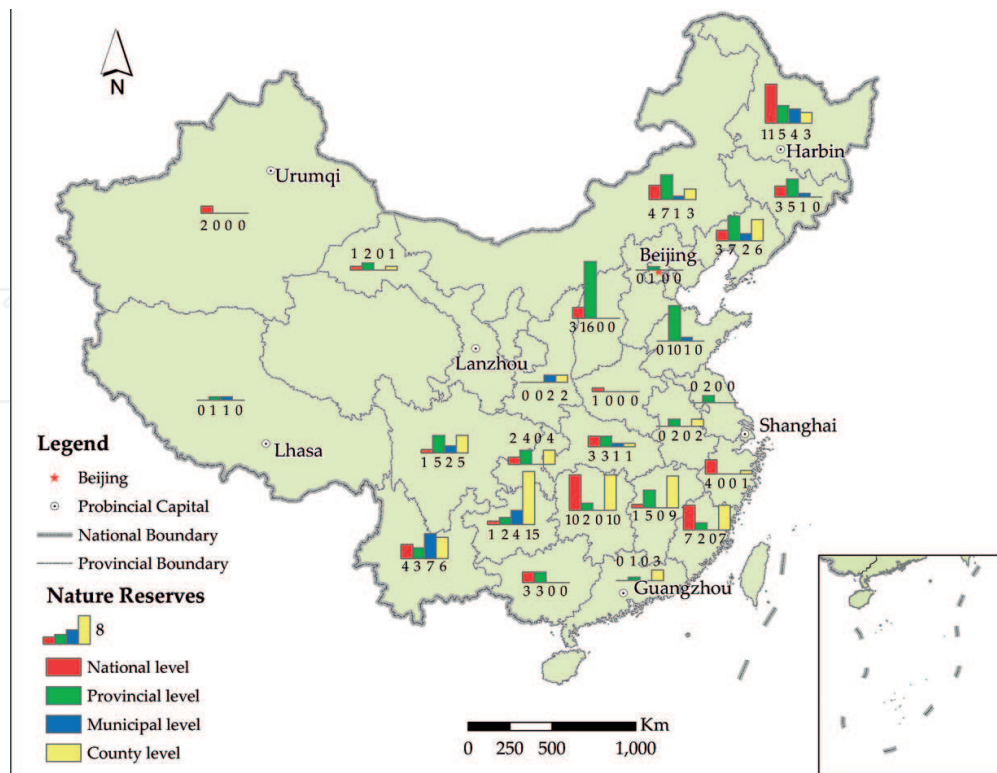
N

Urumqi

2 0 0 0

11 5 4 3

Harbin

4 7 1 3

3 5 1 0

3 7 2 6

1 2 0 1

Beijing

0 1 0 0

3 16 0 0

0 10 1 0

Lanzhou

0 0 2 2

1 0 0 0

0 1 1 0

0 2 0 0

Shanghai

0 2 0 2

Lhasa

1 5 2 5

2 4 0 4

3 3 1 1

4 0 0 1

10 2 0 10

1 5 0 9

1 2 4 15

7 2 0 7

4 3 7 6

0 1 0 3

3 3 0 0

Guangzhou

Legend

Beijing

Probincial Capital

National Boundary

Provincial Boundary

Nature Reserves

8

National level

Provincial level

Municipal level

County level

Km

0 250 500 1,000